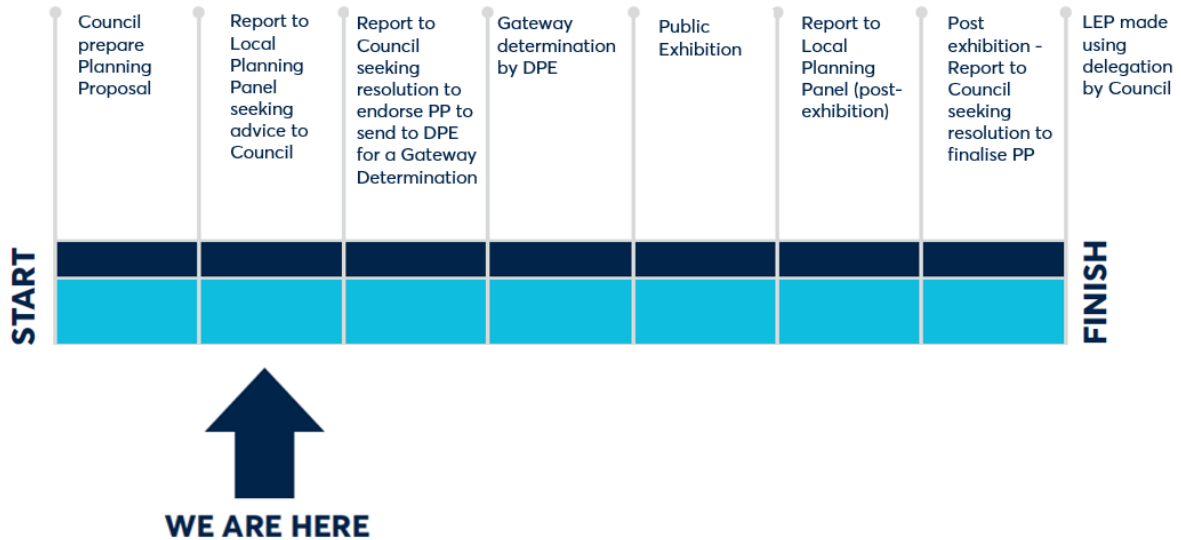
Council prepare Planning Proposal

Report to Local Planning Panel seeking advice to Council

Report to Council seeking resolution to endorse PP to send to DPE for a Gateway Determination

Gateway determination by DPE

Public Exhibition

Report to Local Planning Panel (post-exhibition)

Post exhibition - Report to Council seeking resolution to finalise PP

LEP made using delegation by Council

START

FINISH

WE ARE HERE